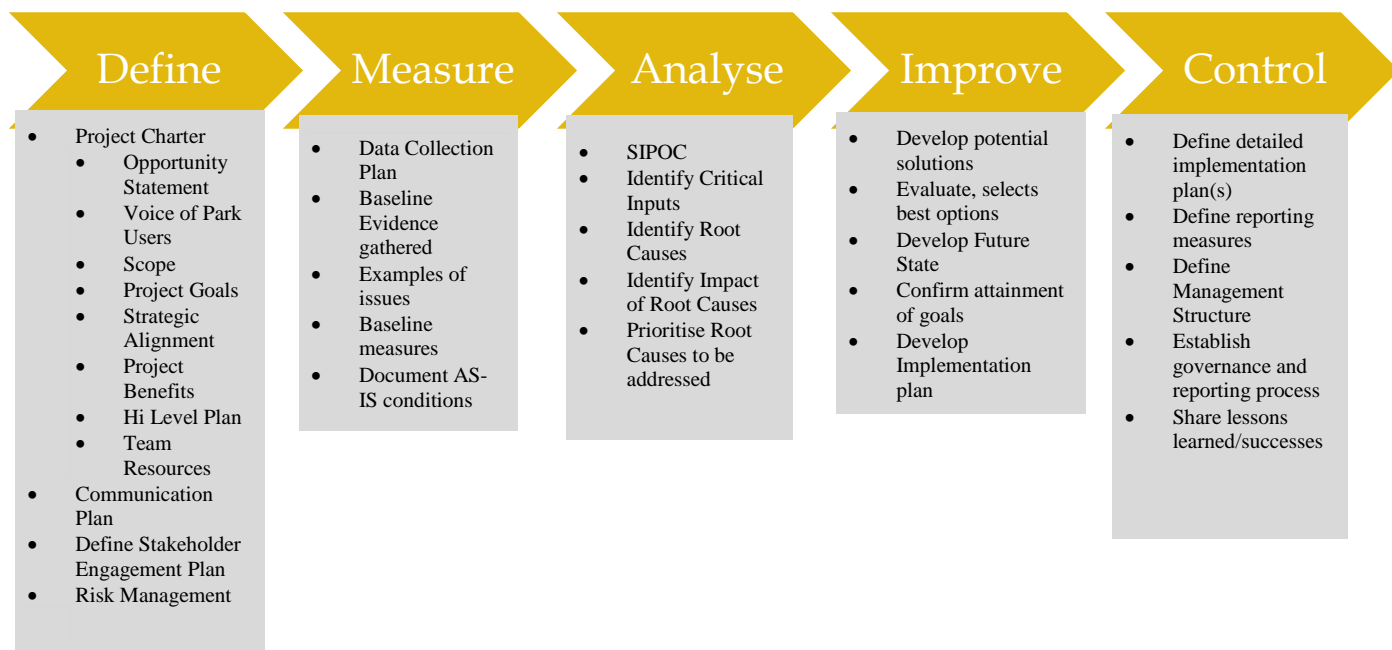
Define

- Project Charter
  - Opportunity Statement
  - Voice of Park Users
  - Scope
  - Project Goals
  - Strategic Alignment
  - Project Benefits
  - Hi Level Plan
  - Team Resources
- Communication Plan
- Define Stakeholder Engagement Plan
- Risk Management

Measure

- Data Collection Plan
- Baseline Evidence gathered
- Examples of issues
- Baseline measures
- Document AS-IS conditions

Analyse

- SIPOC
- Identify Critical Inputs
- Identify Root Causes
- Identify Impact of Root Causes
- Prioritise Root Causes to be addressed

Improve

- Develop potential solutions
- Evaluate, selects best options
- Develop Future State
- Confirm attainment of goals
- Develop Implementation plan

Control

- Define detailed implementation plan(s)
- Define reporting measures
- Define Management Structure
- Establish governance and reporting process
- Share lessons learned/successes